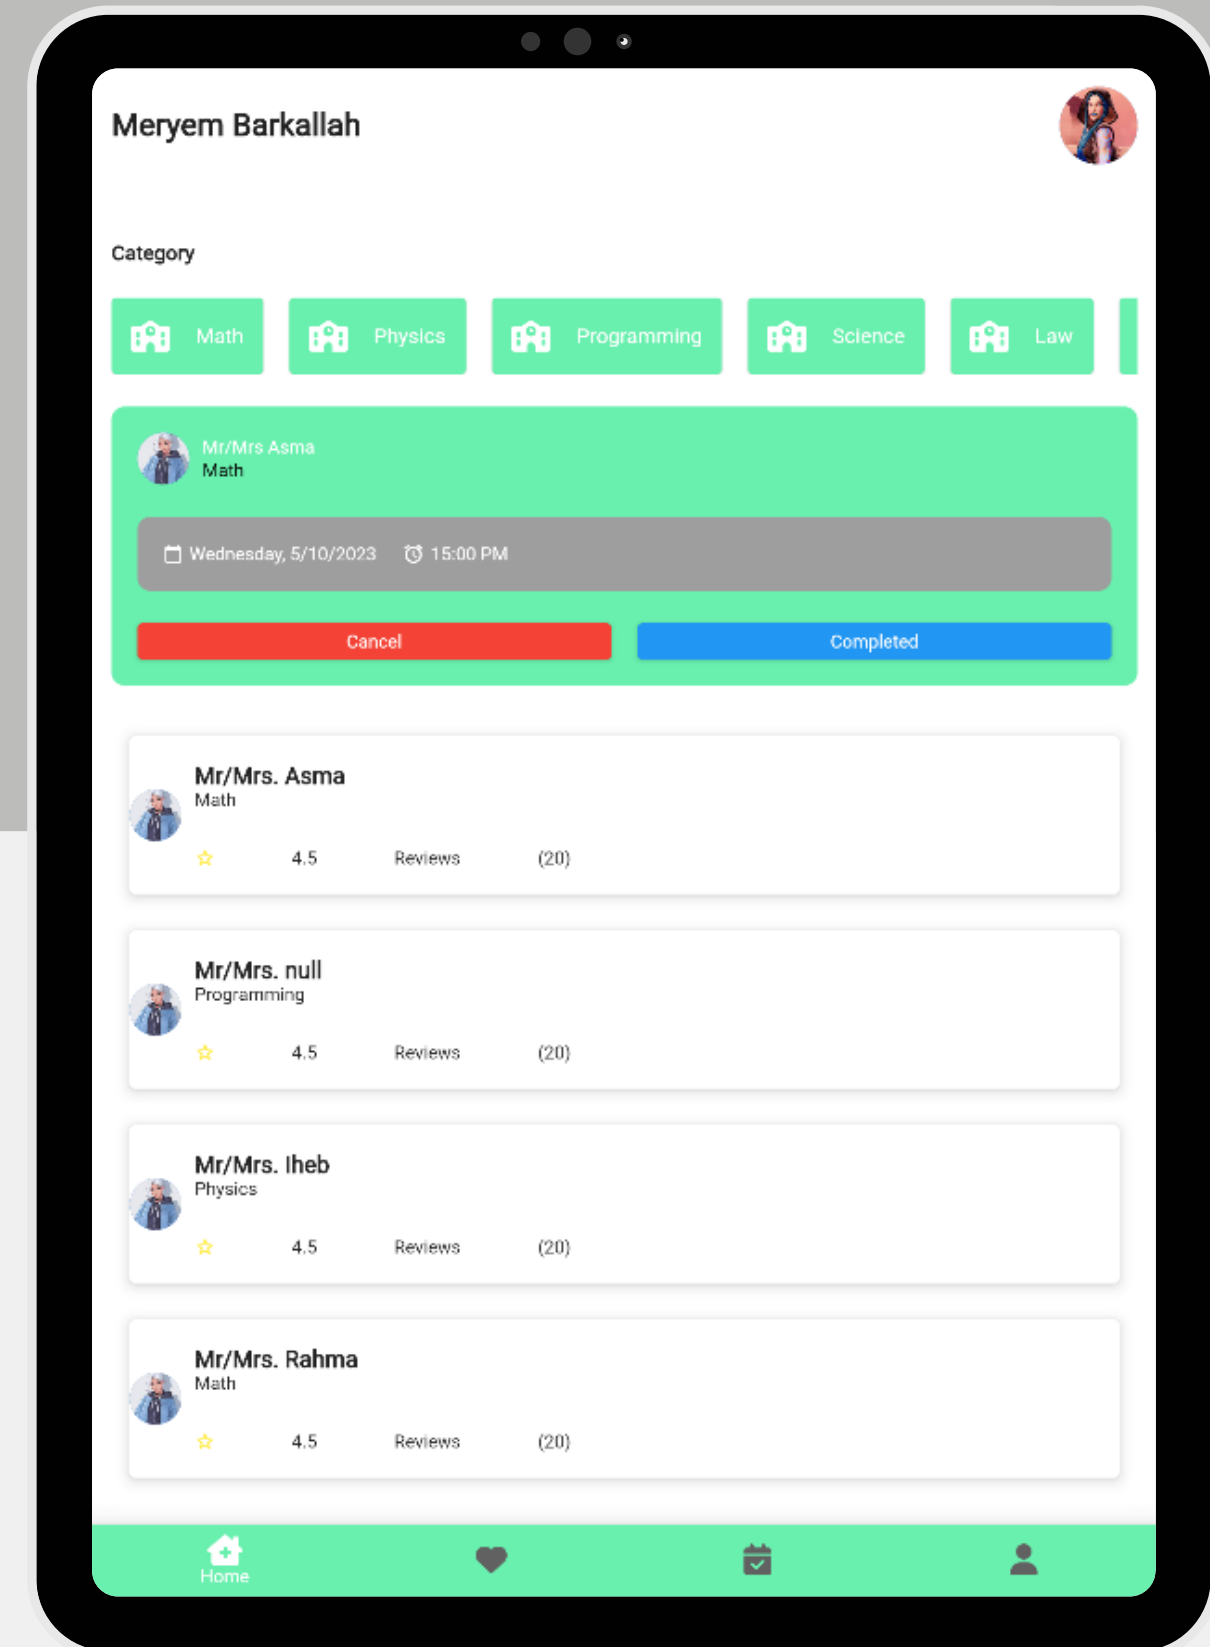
Meryem Barkallah

Category

Math

Physics

Programming

Science

Law

Mr/Mrs Asma
Math

Wednesday, 5/10/2023 15:00 PM

Cancel

Completed

Mr/Mrs. Asma
Math
4.5 Reviews (20)

Mr/Mrs. null
Programming
4.5 Reviews (20)

Mr/Mrs. Iheb
Physics
4.5 Reviews (20)

Mr/Mrs. Rahma
Math
4.5 Reviews (20)

Home